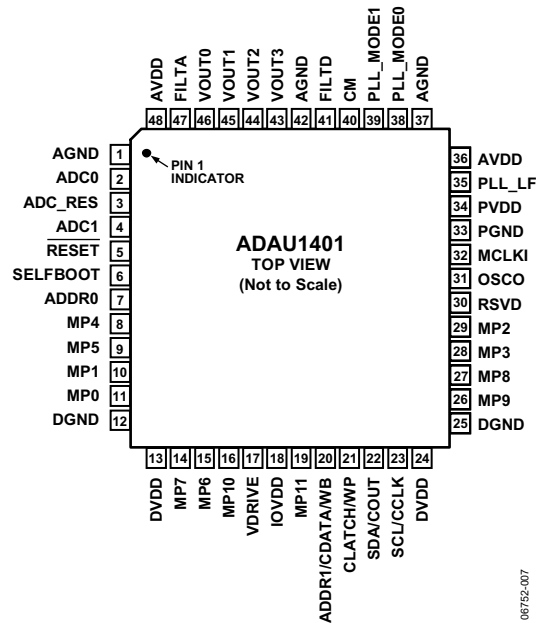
AVDD 48
FILTA 47
VOUT0 46
VOUT1 45
VOUT2 44
VOUT3 43
AGND 42
FILTD 41
CM 40
PLL_MODE1 39
PLL_MODE0 38
AGND 37

AGND 1
ADC0 2
ADC_RES 3
ADC1 4
$\overline{\text{RESET}}$ 5
SELFBOOT 6
ADDR0 7
MP4 8
MP5 9
MP1 10
MP0 11
DGND 12

PIN 1 INDICATOR

ADAU1401
TOP VIEW
(Not to Scale)

36 AVDD
35 PLL_LF
34 PVDD
33 PGND
32 MCLKI
31 OSCO
30 RSVD
29 MP2
28 MP3
27 MP8
26 MP9
25 DGND

13 DVDD
14 MP7
15 MP6
16 MP10
17 VDRIVE
18 IOVDD
19 MP11
20 ADDR1/CDATA/WB
21 CLATCH/WP
22 SDA/COUT
23 SCL/CCLK
24 DVDD

06752-007